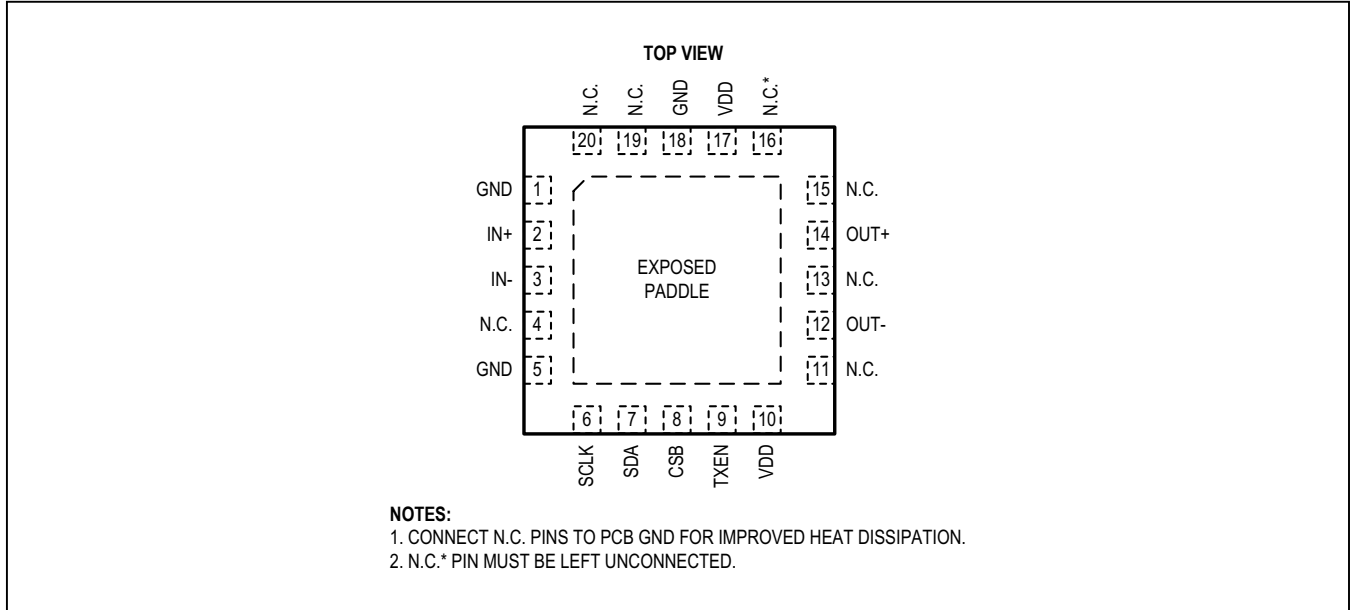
TOP VIEW

N.C. N.C. GND VDD N.C.*

20 19 18 17 16

GND 1
IN+ 2
IN- 3
N.C. 4
GND 5

EXPOSED PADDLE

15 N.C.
14 OUT+
13 N.C.
12 OUT-
11 N.C.

6 7 8 9 10

SCLK SDA CSB TXEN VDD

NOTES:
1. CONNECT N.C. PINS TO PCB GND FOR IMPROVED HEAT DISSIPATION.
2. N.C.* PIN MUST BE LEFT UNCONNECTED.